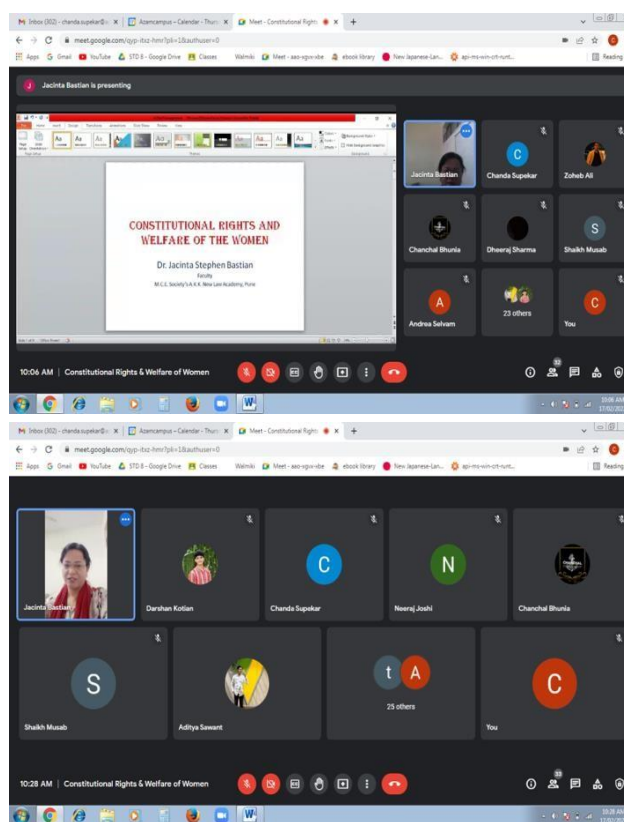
Inbox (302) - chanda.supekar@ | Azamcampus - Calendar - Thurs | Meet - Constitutional Rights | +

meet.google.com/qyp-itsz-hmr?pli=1&authuser=0

Apps | Gmail | YouTube | STD 8 - Google Drive | Classes | Walmiki | Meet - aao-vgav-vbe | ebook library | New Japanese-Lan... | api-ms-win-crt-runt... | Reading

J Jacinta Bastian is presenting

CONSTITUTIONAL RIGHTS AND WELFARE OF THE WOMEN

Dr. Jacinta Stephen Bastian

Faculty

M.C.E. Society's A.K.K. New Law Academy, Pune

Jacinta Bastian | Chanda Supekar | Zoheb Ali | Chanchal Bhunia | Dheeraj Sharma | Shaikh Musab | Andrea Selvam | 23 others | You

10:06 AM | Constitutional Rights & Welfare of Women

Inbox (302) - chanda.supekar@ | Azamcampus - Calendar - Thurs | Meet - Constitutional Rights | +

meet.google.com/qyp-itsz-hmr?pli=1&authuser=0

Apps | Gmail | YouTube | STD 8 - Google Drive | Classes | Walmiki | Meet - aao-vgav-vbe | ebook library | New Japanese-Lan... | api-ms-win-crt-runt... | Reading

Jacinta Bastian | Darshan Kotian | Chanda Supekar | Neeraj Joshi | Chanchal Bhunia | Shaikh Musab | Aditya Sawant | 25 others | You

10:28 AM | Constitutional Rights & Welfare of Women